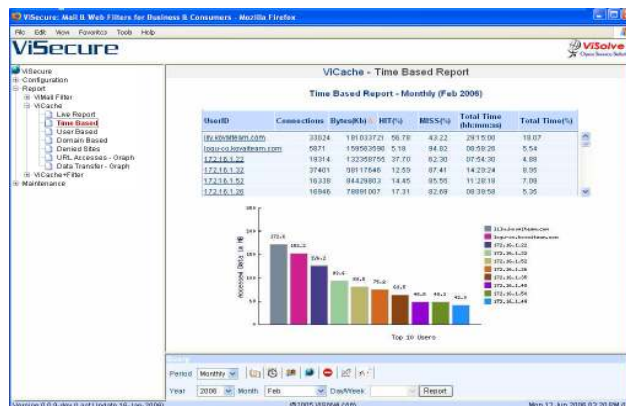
ViSecure: Mail & Web Filters for Business & Consumers - Mozilla Firefox

File Edit View Favorites Tools Help

ViSecure

ViSolve

ViSecure
Configuration
Report
ViMail Filter
ViCache
Live Report
Time Based
User Based
Domain Based
Denied Sites
URL Accesses - Graph
Data Transfer - Graph
ViCache+Filter
Maintenance

ViCache - Time Based Report

Time Based Report - Monthly (Feb 2006)

| UserID | Connections | Bytes(Kb) | HIT(%) | MISS(%) | Total Time (hh:mm:ss) | Total Time(%) |
|---|---|---|---|---|---|---|
| jay.kovaiteam.com | 33824 | 181033721 | 56.78 | 43.22 | 29:15:00 | 18.07 |
| logu-co.kovaiteam.com | 5871 | 159563590 | 5.18 | 94.82 | 08:59:26 | 5.54 |
| 172.16.1.22 | 19314 | 132358755 | 37.70 | 62.30 | 07:54:30 | 4.88 |
| 172.16.1.32 | 37401 | 98117645 | 12.59 | 87.41 | 14:29:24 | 8.95 |
| 172.16.1.52 | 16338 | 84429803 | 14.45 | 85.55 | 11:20:19 | 7.00 |
| 172.16.1.26 | 16946 | 78891007 | 17.31 | 82.69 | 08:39:58 | 5.35 |

Top 10 Users

Period Monthly
Year 2006 Month Feb Day/Week Report

Version 0.9.9 dev (Last Update 16-Jan-2006) ©2005 ViSolve (c6) Mon 13 Jun 2006 02:20 PM